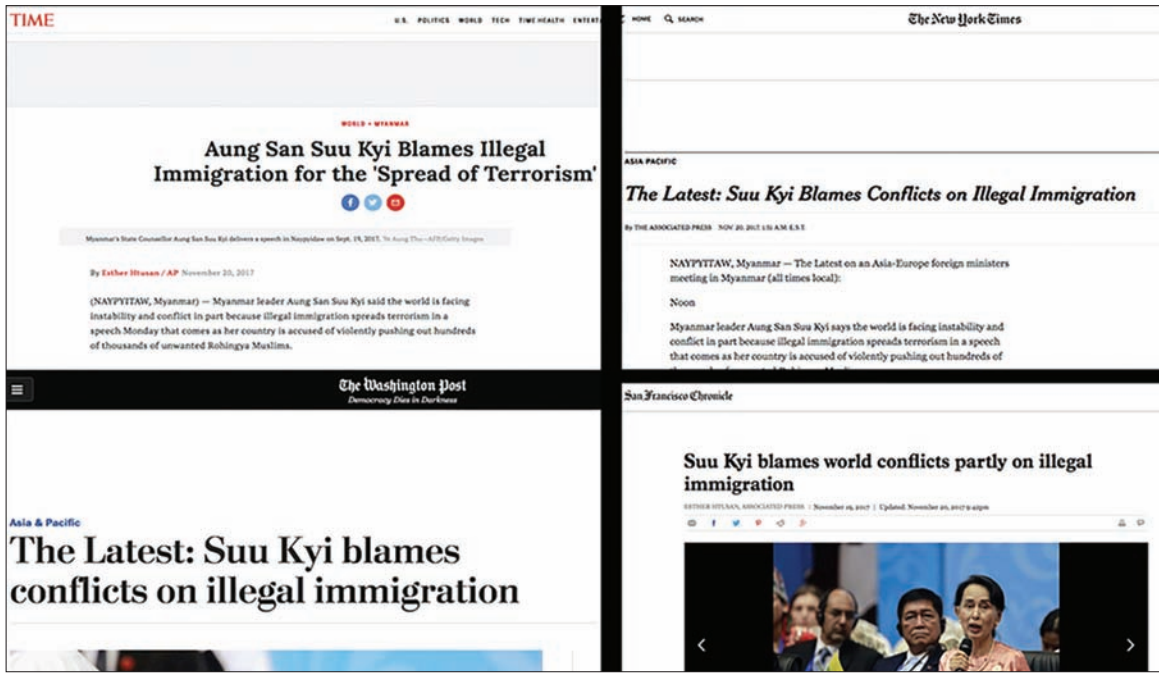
TIME

U.S. POLITICS WORLD TECH TIME HEALTH ENTERT

WORLD • MYANMAR

Aung San Suu Kyi Blames Illegal Immigration for the 'Spread of Terrorism'

Myanmar's State Counsellor Aung San Suu Kyi delivers a speech in Naypyidaw on Sept. 19, 2017. Ye Aung Thu—AFP/Getty Images

By Esther Htusan / AP November 20, 2017

(NAYPYITAW, Myanmar) — Myanmar leader Aung San Suu Kyi said the world is facing instability and conflict in part because illegal immigration spreads terrorism in a speech Monday that comes as her country is accused of violently pushing out hundreds of thousands of unwanted Rohingya Muslims.

HOME SEARCH

The New York Times

ASIA PACIFIC

The Latest: Suu Kyi Blames Conflicts on Illegal Immigration

By THE ASSOCIATED PRESS NOV. 20, 2017, 1:51 A.M. E.S.T.

NAYPYITAW, Myanmar — The Latest on an Asia-Europe foreign ministers meeting in Myanmar (all times local):

Noon

Myanmar leader Aung San Suu Kyi says the world is facing instability and conflict in part because illegal immigration spreads terrorism in a speech that comes as her country is accused of violently pushing out hundreds of

The Washington Post
Democracy Dies in Darkness

Asia & Pacific

The Latest: Suu Kyi blames conflicts on illegal immigration

San Francisco Chronicle

Suu Kyi blames world conflicts partly on illegal immigration

ESTHER HTUSAN, ASSOCIATED PRESS | November 19, 2017 | Updated: November 20, 2017 9:49pm